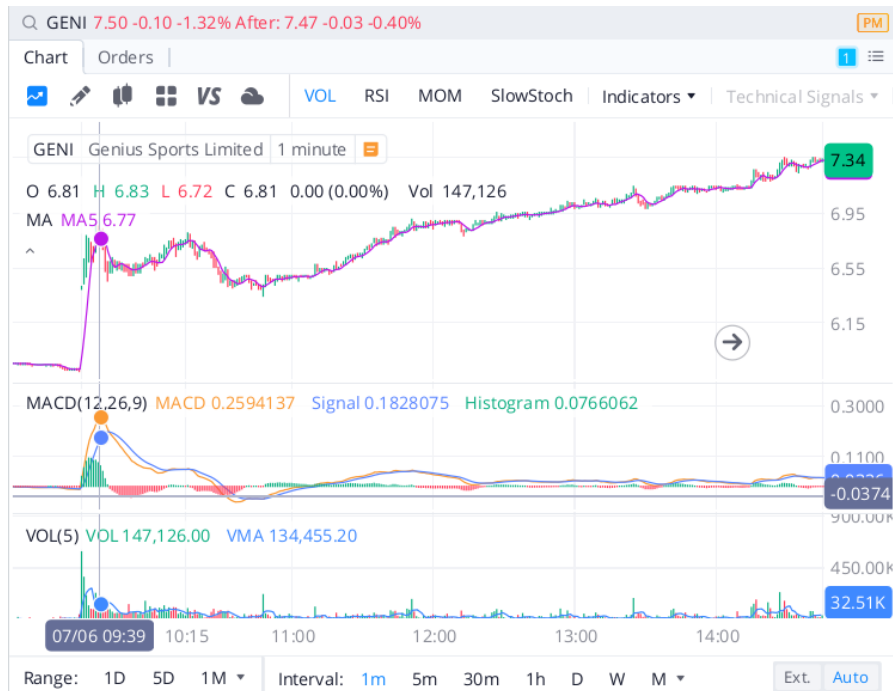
GENI 7.50 -0.10 -1.32% After: 7.47 -0.03 -0.40%
PM

Chart | Orders

1

VS VOL RSI MOM SlowStoch Indicators Technical Signals

GENI Genius Sports Limited 1 minute

O 6.81 H 6.83 L 6.72 C 6.81 0.00 (0.00%) Vol 147,126

MA MA5 6.77

7.34
6.95
6.55
6.15

MACD(12,26,9) MACD 0.2594137 Signal 0.1828075 Histogram 0.0766062

0.3000
0.1100
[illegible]
-0.0374

VOL(5) VOL 147,126.00 VMA 134,455.20

900.00K
450.00K
32.51K

07/06 09:39 10:15 11:00 12:00 13:00 14:00

Range: 1D 5D 1M Interval: 1m 5m 30m 1h D W M Ext. Auto